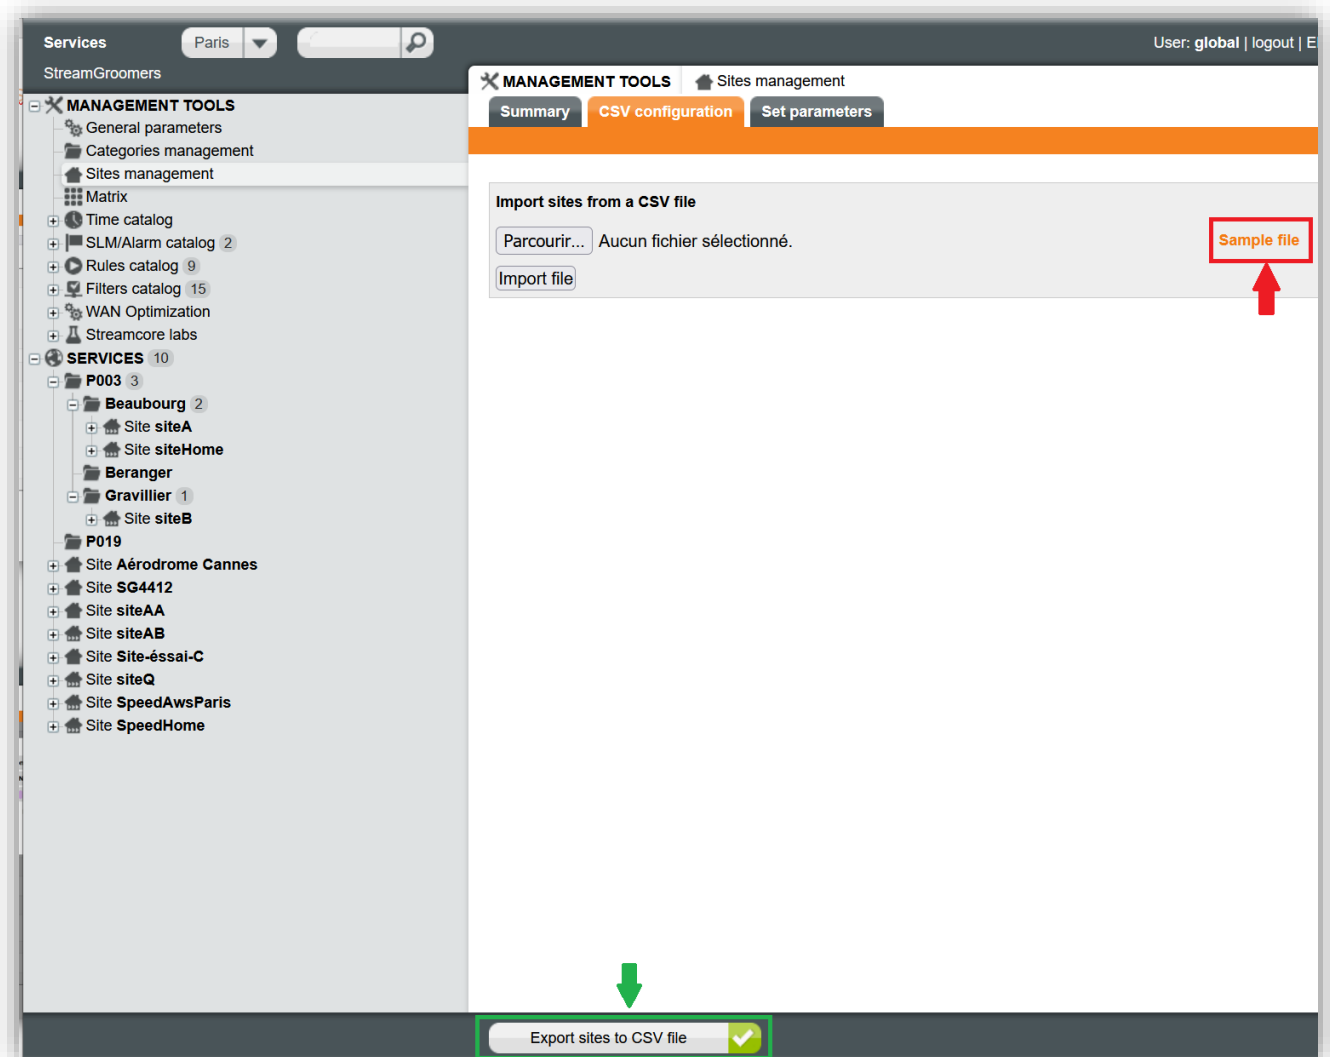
Services Paris

User: global | logout | E

StreamGroomers

MANAGEMENT TOOLS
General parameters
Categories management
Sites management
Matrix
Time catalog
SLM/Alarm catalog 2
Rules catalog 9
Filters catalog 15
WAN Optimization
Streamcore labs
SERVICES 10
P003 3
Beaubourg 2
Site siteA
Site siteHome
Beranger
Gravillier 1
Site siteB
P019
Site Aérodrome Cannes
Site SG4412
Site siteAA
Site siteAB
Site Site-éssai-C
Site siteQ
Site SpeedAwsParis
Site SpeedHome

MANAGEMENT TOOLS Sites management

Summary CSV configuration Set parameters

Import sites from a CSV file

Parcourir... Aucun fichier sélectionné.

Sample file

Import file

Export sites to CSV file